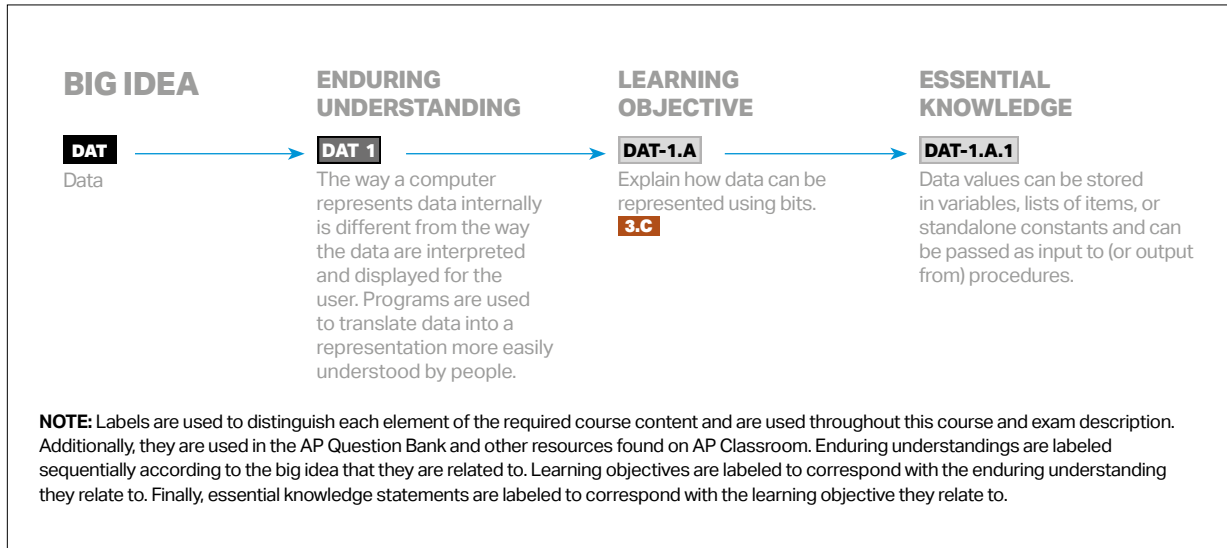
BIG IDEA

DAT

Data

ENDURING UNDERSTANDING

DAT 1

The way a computer represents data internally is different from the way the data are interpreted and displayed for the user. Programs are used to translate data into a representation more easily understood by people.

LEARNING OBJECTIVE

DAT-1.A

Explain how data can be represented using bits.

3.C

ESSENTIAL KNOWLEDGE

DAT-1.A.1

Data values can be stored in variables, lists of items, or standalone constants and can be passed as input to (or output from) procedures.

NOTE: Labels are used to distinguish each element of the required course content and are used throughout this course and exam description. Additionally, they are used in the AP Question Bank and other resources found on AP Classroom. Enduring understandings are labeled sequentially according to the big idea that they are related to. Learning objectives are labeled to correspond with the enduring understanding they relate to. Finally, essential knowledge statements are labeled to correspond with the learning objective they relate to.